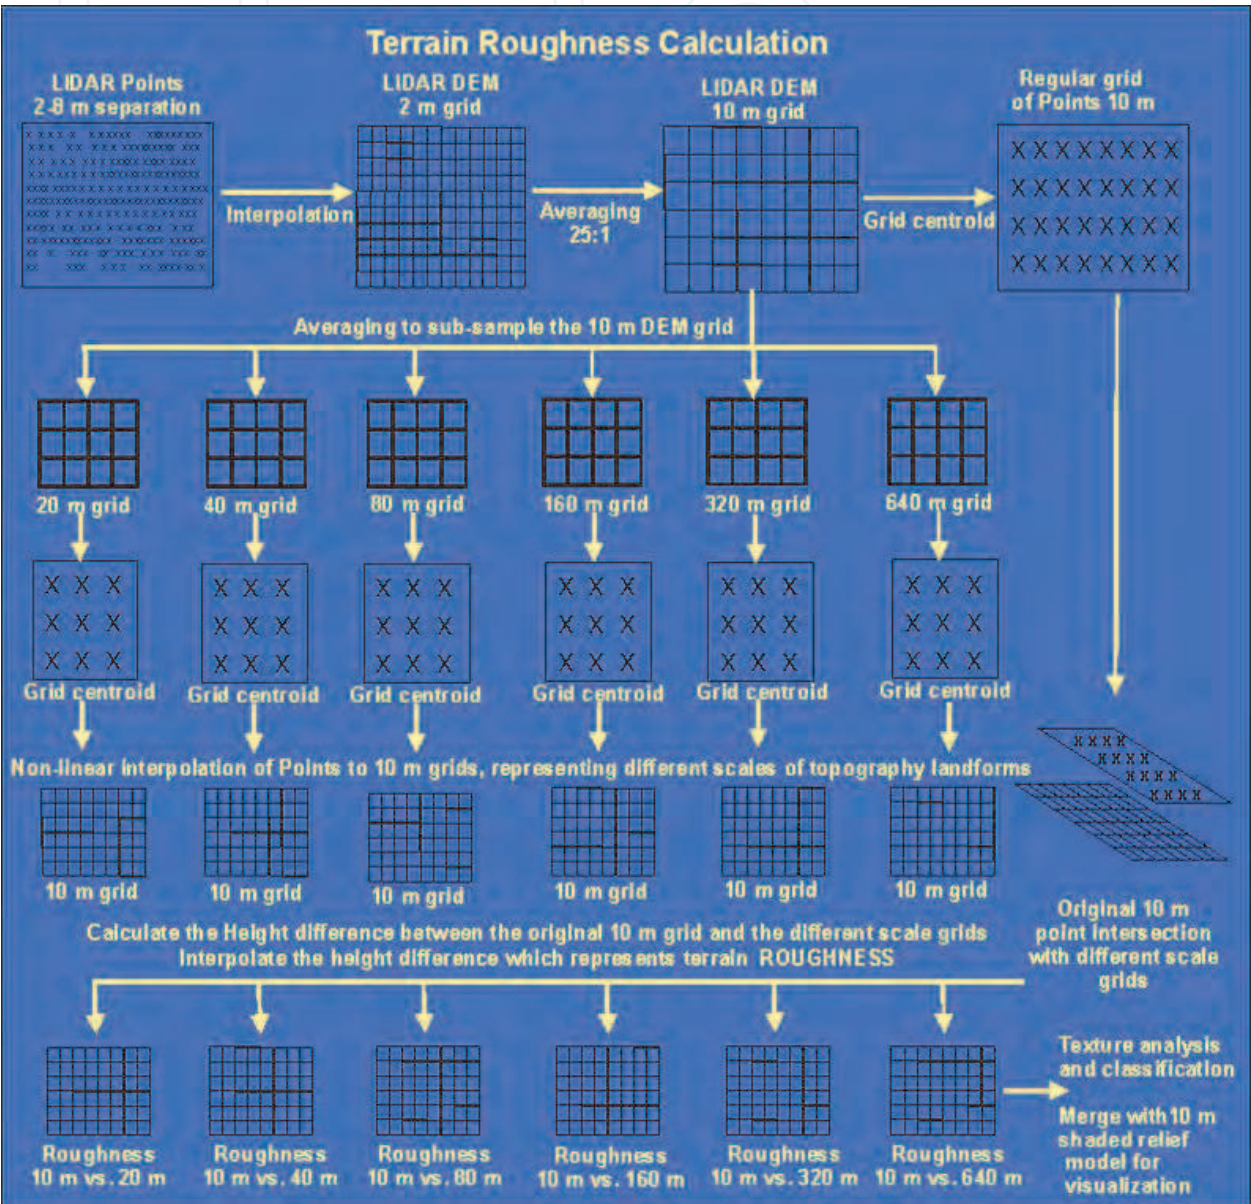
Terrain Roughness Calculation

LIDAR Points
2-8 m separation

LIDAR DEM
2 m grid

LIDAR DEM
10 m grid

Regular grid
of Points 10 m

Interpolation

Averaging
25:1

Grid centroid

XXXXXXXX
XXXXXXXX
XXXXXXXX
XXXXXXXX

Averaging to sub-sample the 10 m DEM grid

20 m grid

40 m grid

80 m grid

160 m grid

320 m grid

640 m grid

Grid centroid

Grid centroid

Grid centroid

Grid centroid

Grid centroid

Grid centroid

Non-linear interpolation of Points to 10 m grids, representing different scales of topography landforms

10 m grid

10 m grid

10 m grid

10 m grid

10 m grid

10 m grid

Original 10 m
point intersection
with different scale
grids

Calculate the Height difference between the original 10 m grid and the different scale grids
Interpolate the height difference which represents terrain ROUGHNESS

Roughness
10 m vs. 20 m

Roughness
10 m vs. 40 m

Roughness
10 m vs. 80 m

Roughness
10 m vs. 160 m

Roughness
10 m vs. 320 m

Roughness
10 m vs. 640 m

Texture analysis
and classification

Merge with 10 m
shaded relief
model for
visualization